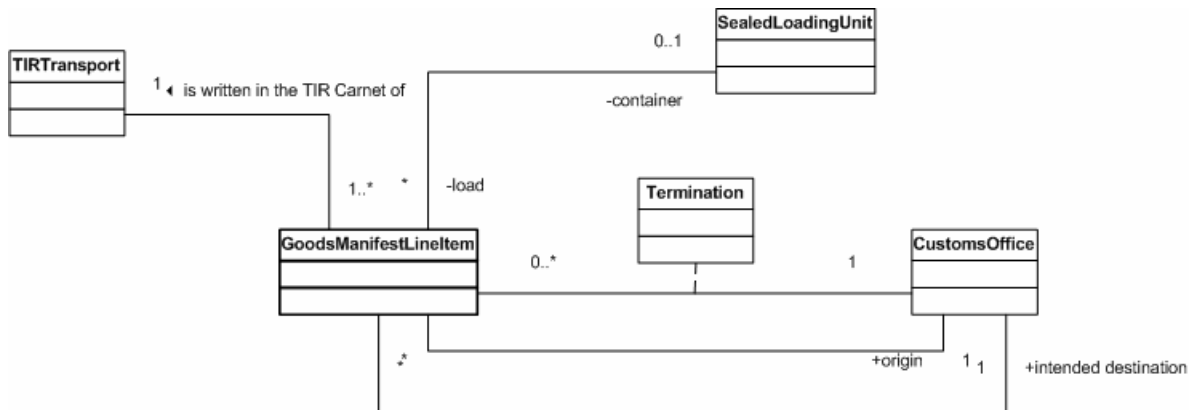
SealedLoadingUnit

0..1

TIRTransport

1 ◂ is written in the TIR Carnet of

-container

1..*

*

-load

Termination

GoodsManifestLineItem

0..*

1

CustomsOffice

*

+origin

1 1

+intended destination